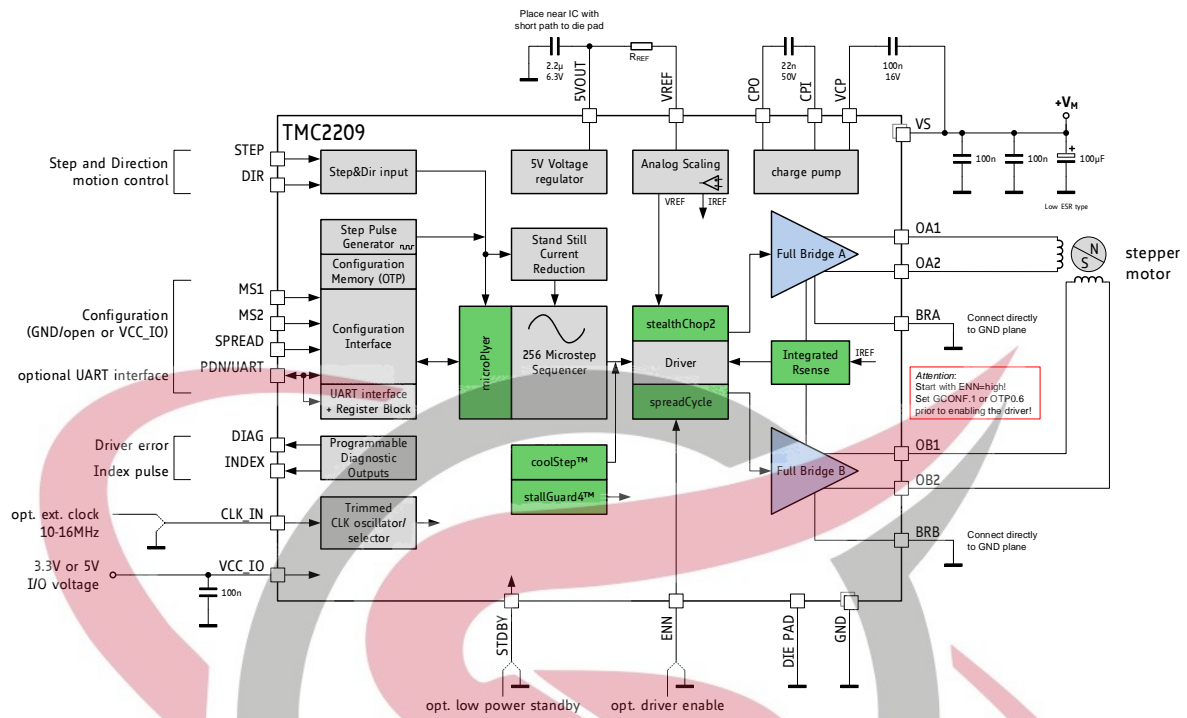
Place near IC with short path to die pad

2.2µ
6.3V

$R_{REF}$

22n
50V

100n
16V

5VOUT
VREF
CPO
CPI
VCP

+$V_M$

TMC2209

VS

STEP
DIR

Step and Direction motion control

Step&Dir input

5V Voltage regulator

Analog Scaling

VREF
IREF

charge pump

100n
100n
100µF
Low ESR type

Step Pulse Generator

Stand Still Current Reduction

Configuration Memory (OTP)

Full Bridge A

OA1
OA2

N
S

stepper motor

MS1
MS2
SPREAD
PDN/UART

Configuration (GND/open or VCC_IO)

optional UART interface

Configuration Interface

microPlyer

256 Microstep Sequencer

stealthChop2

Driver

spreadCycle

Integrated Rsense

IREF

BRA

Connect directly to GND plane

Attention:
Start with ENN=high!
Set GCONF.1 or OTP0.6 prior to enabling the driver!

UART interface + Register Block

DIAG
INDEX

Driver error
Index pulse

Programmable Diagnostic Outputs

coolStep™

stallGuard4™

Full Bridge B

OB1
OB2

opt. ext. clock 10-16MHz

CLK_IN

Trimmed CLK oscillator/ selector

BRB

Connect directly to GND plane

3.3V or 5V I/O voltage

VCC_IO

100n

STDBY
ENN
DIE PAD
GND

opt. low power standby
opt. driver enable